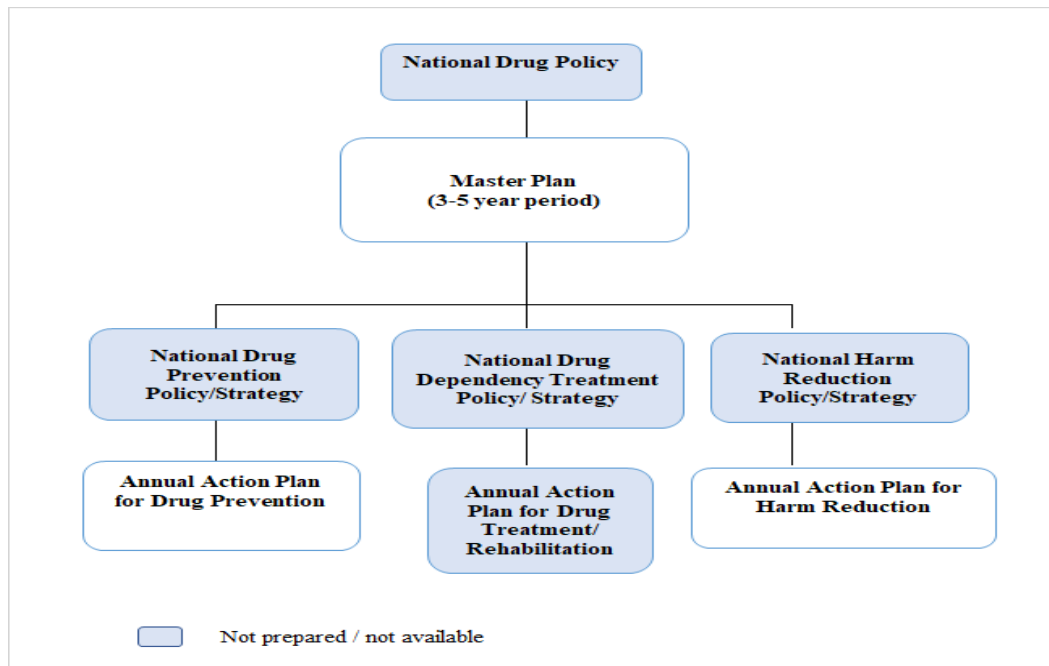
National Drug Policy

Master Plan
(3-5 year period)

National Drug Prevention Policy/Strategy

National Drug Dependency Treatment Policy/ Strategy

National Harm Reduction Policy/Strategy

Annual Action Plan for Drug Prevention

Annual Action Plan for Drug Treatment/ Rehabilitation

Annual Action Plan for Harm Reduction

Not prepared / not available